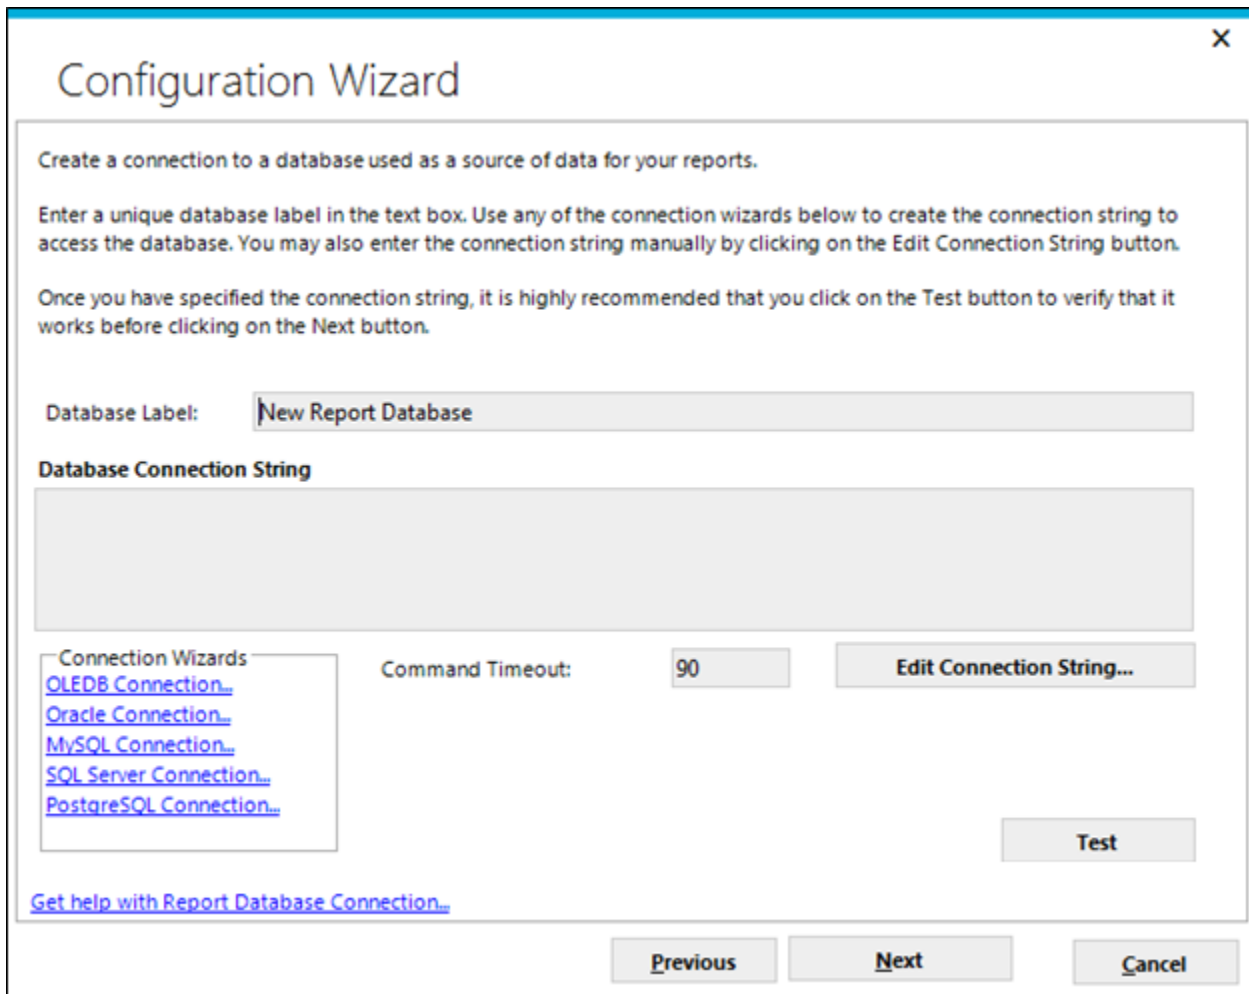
×

Configuration Wizard

Create a connection to a database used as a source of data for your reports.

Enter a unique database label in the text box. Use any of the connection wizards below to create the connection string to access the database. You may also enter the connection string manually by clicking on the Edit Connection String button.

Once you have specified the connection string, it is highly recommended that you click on the Test button to verify that it works before clicking on the Next button.

Database Label: New Report Database

Database Connection String

Connection Wizards
OLEDB Connection...
Oracle Connection...
MySQL Connection...
SQL Server Connection...
PostgreSQL Connection...

Command Timeout: 90

Edit Connection String...

Test

Get help with Report Database Connection...

Previous

Next

Cancel